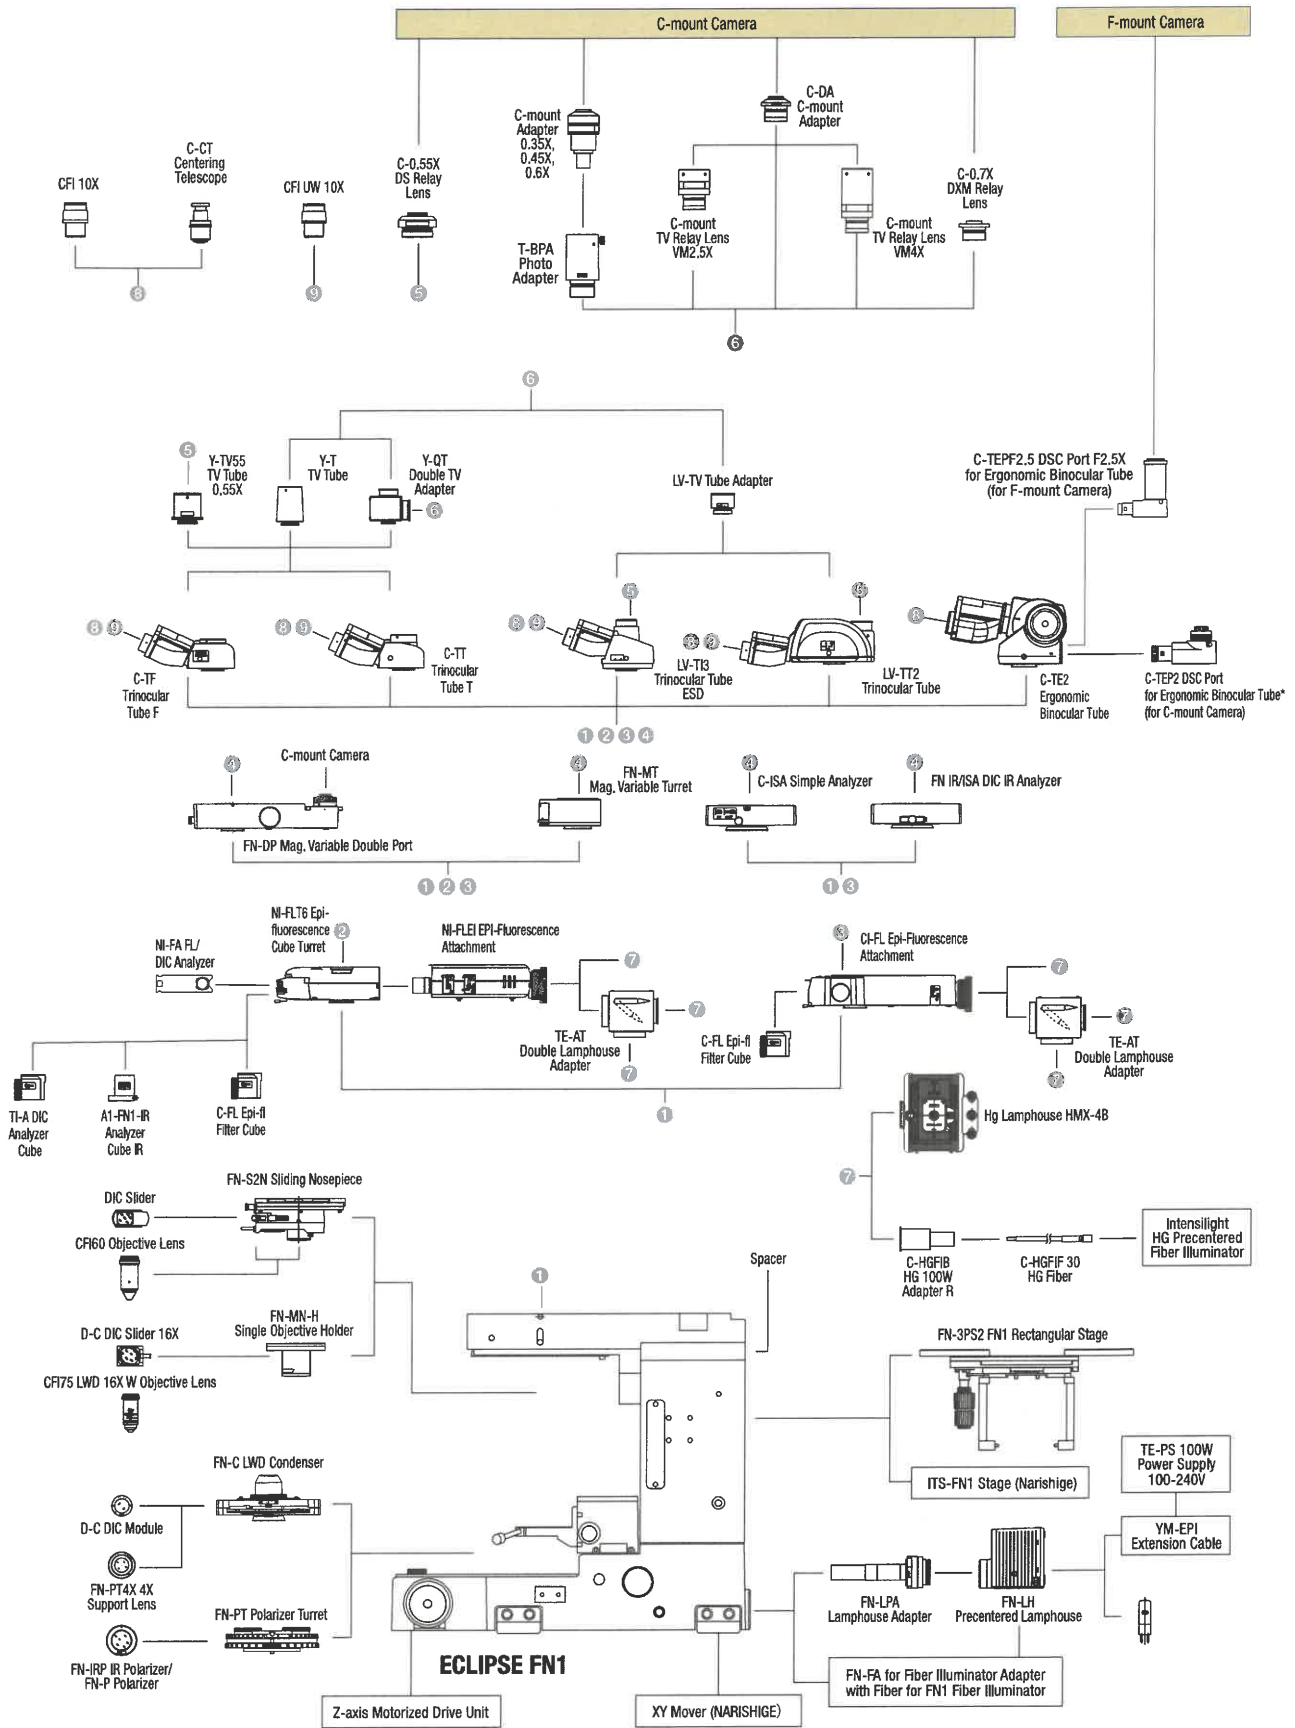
C-mount Camera

F-mount Camera

CFI 10X

C-CT Centering Telescope

CFI UW 10X

C-0.55X DS Relay Lens

C-mount Adapter 0.35X, 0.45X, 0.6X

T-BPA Photo Adapter

C-DA C-mount Adapter

C-mount TV Relay Lens VM2.5X

C-mount TV Relay Lens VM4X

C-0.7X DXM Relay Lens

8 9 5 6

6

5 Y-TV55 TV Tube 0.55X

Y-T TV Tube

Y-QT Double TV Adapter 6

LV-TV Tube Adapter

C-TEPF2.5 DSC Port F2.5X for Ergonomic Binocular Tube (for F-mount Camera)

8 9 C-TF Trinocular Tube F

8 9 C-TT Trinocular Tube T

5 8 9 LV-TI3 Trinocular Tube ESD

6 8 9 LV-TT2 Trinocular Tube

8 C-TE2 Ergonomic Binocular Tube

C-TEP2 DSC Port for Ergonomic Binocular Tube* (for C-mount Camera)

1 2 3 4

4 C-mount Camera

FN-DP Mag. Variable Double Port

4 FN-MT Mag. Variable Turret

4 C-ISA Simple Analyzer

4 FN IR/ISA DIC IR Analyzer

1 2 3

1 3

NI-FLT6 Epi-fluorescence Cube Turret 2

NI-FA FL/ DIC Analyzer

NI-FLEI EPI-Fluorescence Attachment

7

7

TE-AT Double Lamphouse Adapter

7

3 CI-FL Epi-Fluorescence Attachment

7

7

C-FL Epi-fl Filter Cube

TE-AT Double Lamphouse Adapter

7

TI-A DIC Analyzer Cube

A1-FN1-IR Analyzer Cube IR

C-FL Epi-fl Filter Cube

1

Hg Lamphouse HMX-4B

7

FN-S2N Sliding Nosepiece

DIC Slider

CFI60 Objective Lens

C-HGFIB HG 100W Adapter R

C-HGFIF 30 HG Fiber

Intensilight HG Precentered Fiber Illuminator

Spacer

1

FN-MN-H Single Objective Holder

D-C DIC Slider 16X

CFI75 LWD 16X W Objective Lens

FN-3PS2 FN1 Rectangular Stage

ITS-FN1 Stage (Narishige)

FN-C LWD Condenser

TE-PS 100W Power Supply 100-240V

D-C DIC Module

YM-EPI Extension Cable

FN-PT4X 4X Support Lens

FN-PT Polarizer Turret

FN-LPA Lamphouse Adapter

FN-LH Precentered Lamphouse

FN-IRP IR Polarizer/ FN-P Polarizer

ECLIPSE FN1

FN-FA for Fiber Illuminator Adapter with Fiber for FN1 Fiber Illuminator

Z-axis Motorized Drive Unit

XY Mover (NARISHIGE)